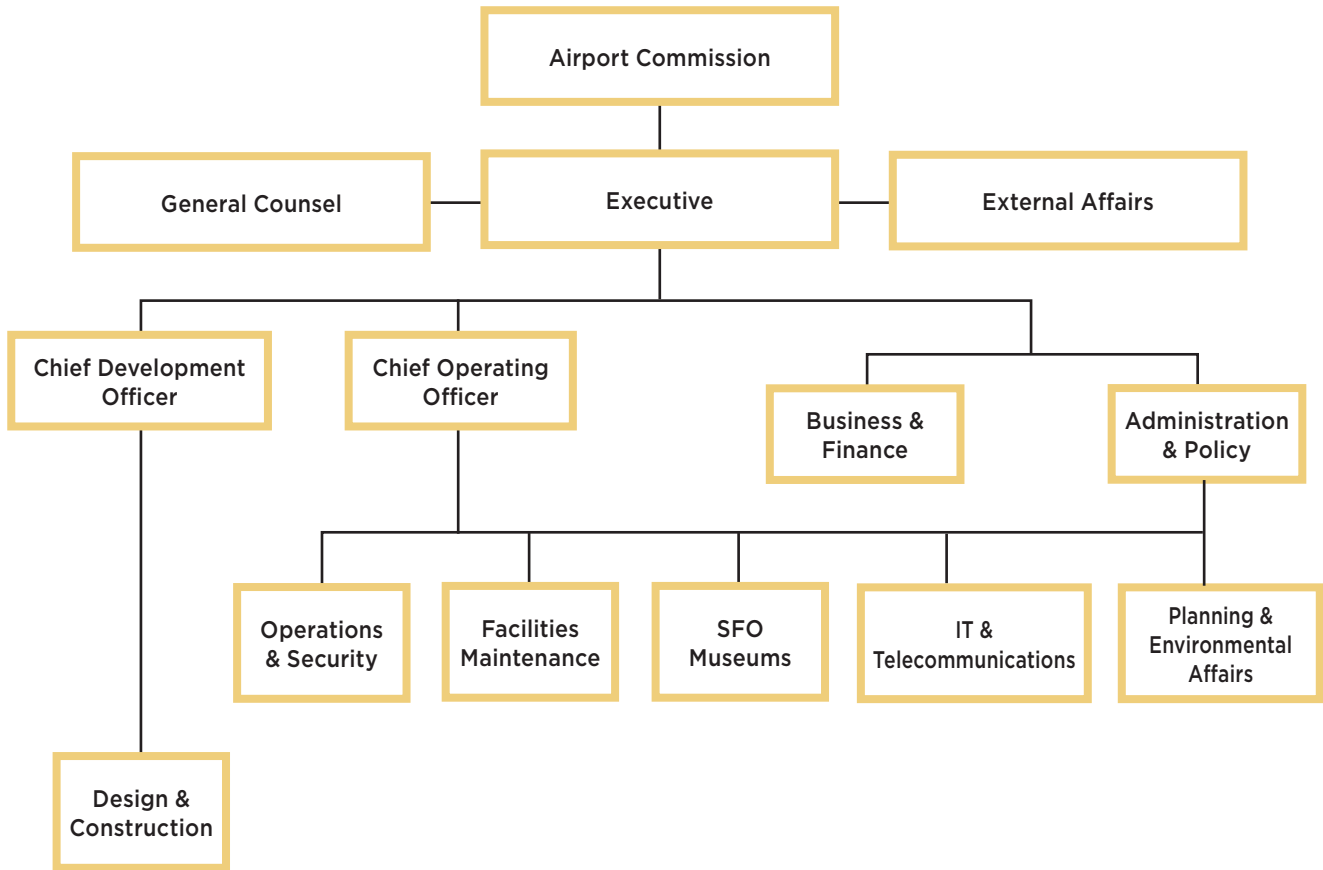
Airport Commission

General Counsel

Executive

External Affairs

Chief Development Officer

Chief Operating Officer

Business & Finance

Administration & Policy

Operations & Security

Facilities Maintenance

SFO Museums

IT & Telecommunications

Planning & Environmental Affairs

Design & Construction